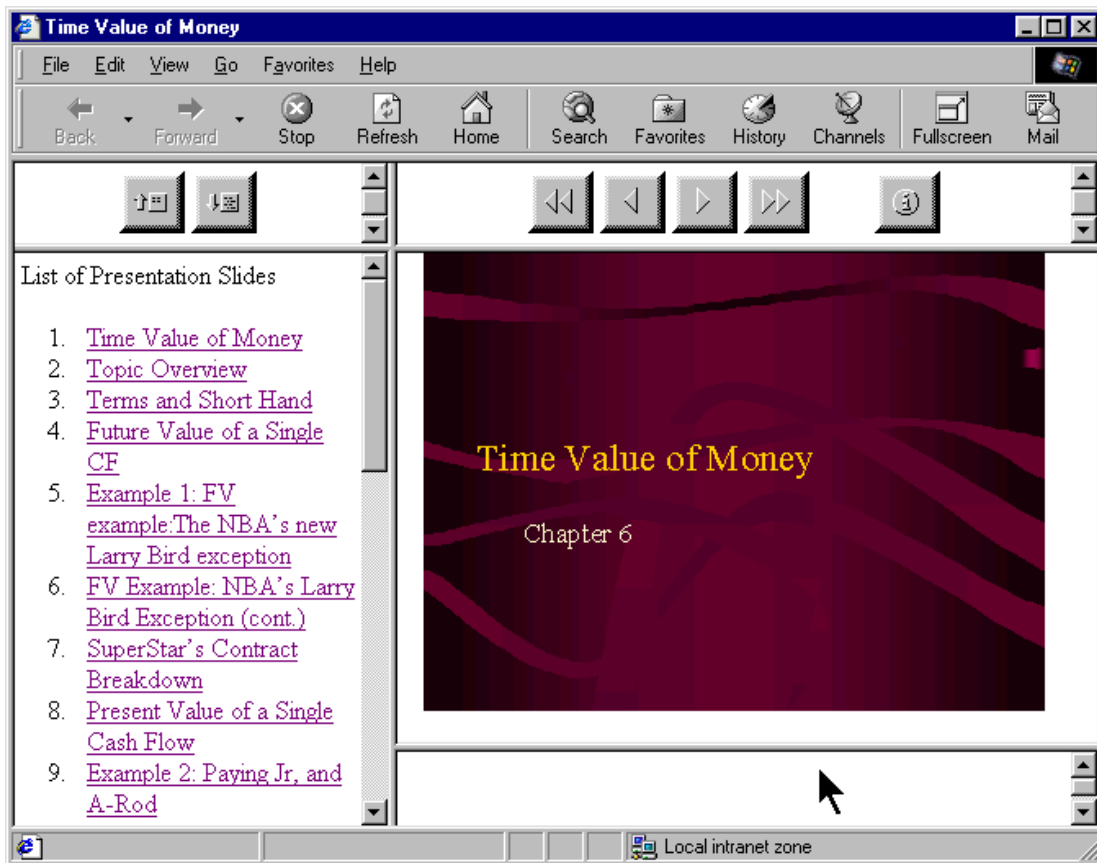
Time Value of Money

File Edit View Go Favorites Help

Back Forward Stop Refresh Home Search Favorites History Channels Fullscreen Mail

List of Presentation Slides

1. Time Value of Money
2. Topic Overview
3. Terms and Short Hand
4. Future Value of a Single CF
5. Example 1: FV example:The NBA's new Larry Bird exception
6. FV Example: NBA's Larry Bird Exception (cont.)
7. SuperStar's Contract Breakdown
8. Present Value of a Single Cash Flow
9. Example 2: Paying Jr, and A-Rod

Time Value of Money

Chapter 6

Local intranet zone